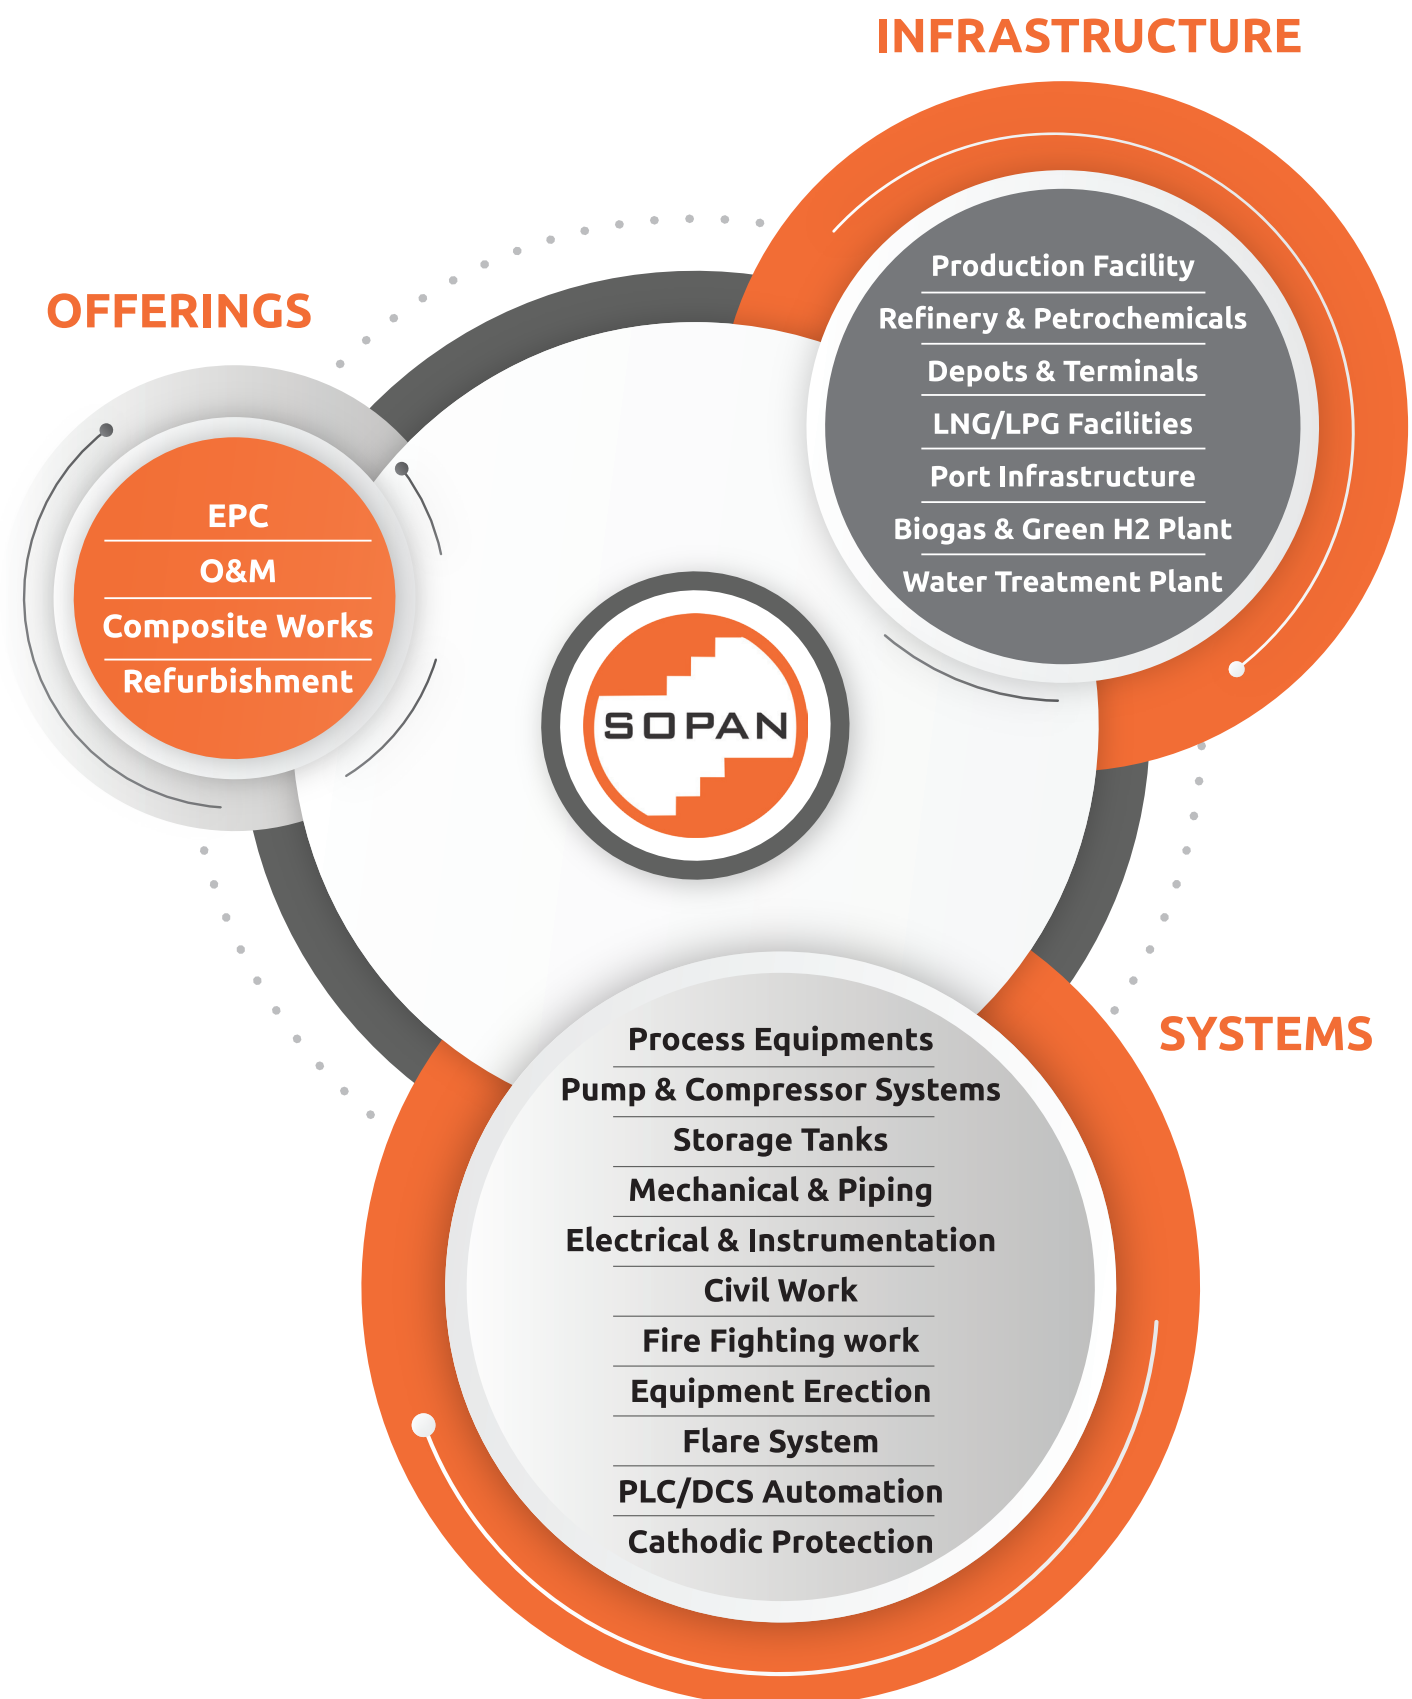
INFRASTRUCTURE

Production Facility
Refinery & Petrochemicals
Depots & Terminals
LNG/LPG Facilities
Port Infrastructure
Biogas & Green H2 Plant
Water Treatment Plant

OFFERINGS

EPC
O&M
Composite Works
Refurbishment

SOPAN

SYSTEMS

Process Equipments
Pump & Compressor Systems
Storage Tanks
Mechanical & Piping
Electrical & Instrumentation
Civil Work
Fire Fighting work
Equipment Erection
Flare System
PLC/DCS Automation
Cathodic Protection